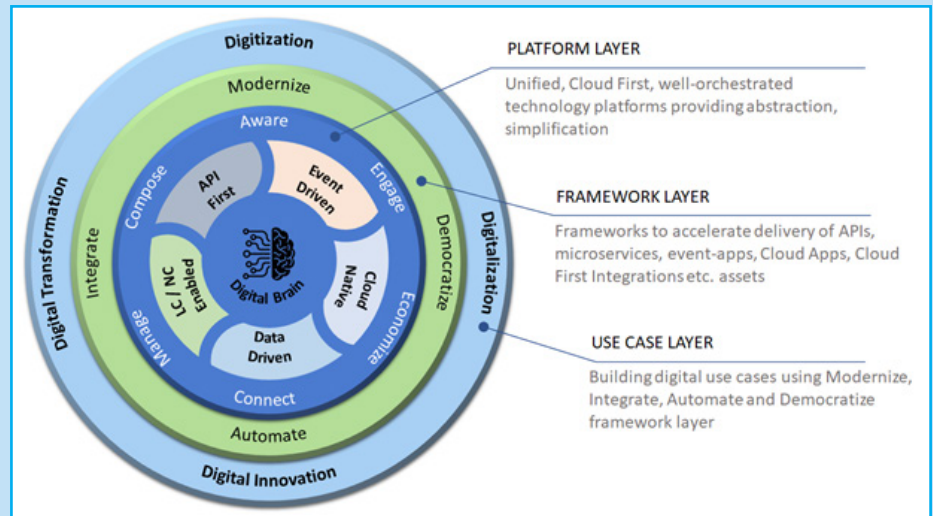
Digitization
Digitalization
Digital Innovation
Digital Transformation
Modernize
Democratize
Automate
Integrate
Aware
Engage
Economize
Connect
Manage
Compose
API First
Event Driven
Cloud Native
Data Driven
LC / NC Enabled
Digital Brain

PLATFORM LAYER

Unified, Cloud First, well-orchestrated technology platforms providing abstraction, simplification

FRAMEWORK LAYER

Frameworks to accelerate delivery of APIs, microservices, event-apps, Cloud Apps, Cloud First Integrations etc. assets

USE CASE LAYER

Building digital use cases using Modernize, Integrate, Automate and Democratize framework layer